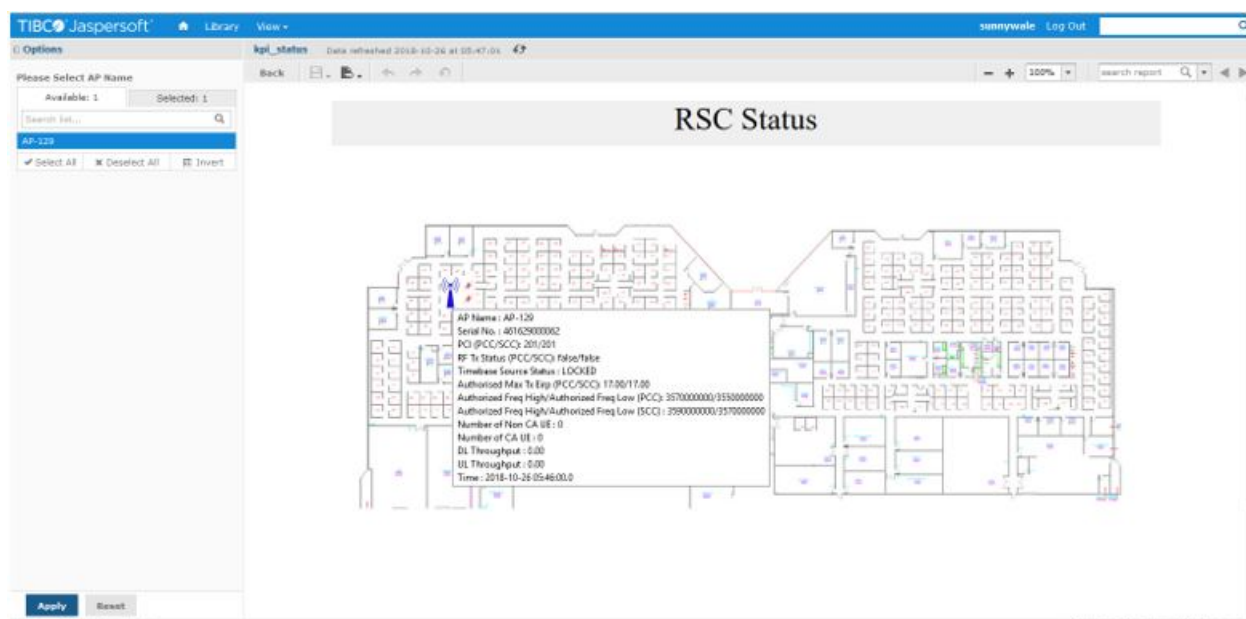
TIBCO Jaspersoft Library View

sunnywale Log Out

Options

kpi_status Data refreshed 2018-10-26 at 05:47:04

Back

100%

search report

Please Select AP Name

Available: 1 Selected: 1

Search list...

AP-129

✔ Select All ✖ Deselect All Invert

RSC Status

AP Name : AP-129
Serial No. : 461629000082
PCI (PCC/SCC): 201/201
RF Tx Status (PCC/SCC): false/false
Timebase Source Status : LOCKED
Authorised Max Tx Eirp (PCC/SCC): 17.00/17.00
Authorized Freq High/Authorized Freq Low (PCC): 3570000000/3550000000
Authorized Freq High/Authorized Freq Low (SCC) : 3590000000/3570000000
Number of Non CA UE : 0
Number of CA UE : 0
DL Throughput : 0.00
UL Throughput : 0.00
Time : 2018-10-26 05:46:00.0

Apply Reset